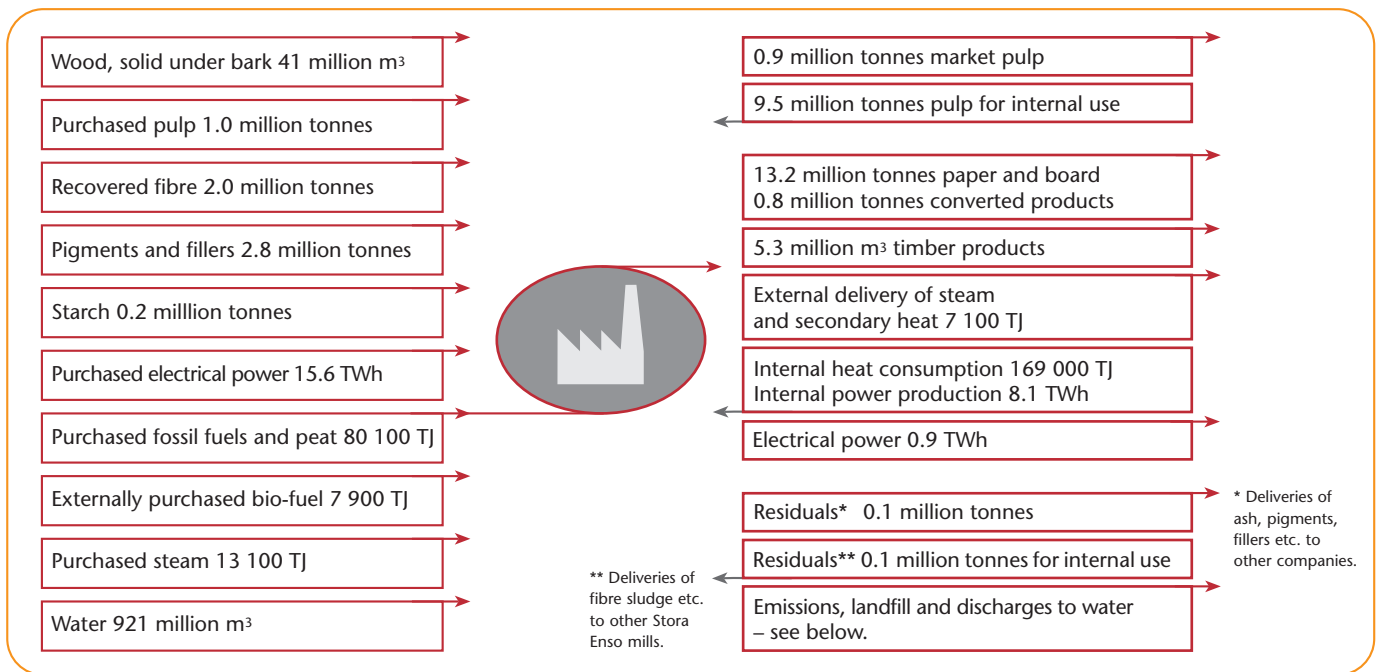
Wood, solid under bark 41 million $m^3$

Purchased pulp 1.0 million tonnes

Recovered fibre 2.0 million tonnes

Pigments and fillers 2.8 million tonnes

Starch 0.2 milllion tonnes

Purchased electrical power 15.6 TWh

Purchased fossil fuels and peat 80 100 TJ

Externally purchased bio-fuel 7 900 TJ

Purchased steam 13 100 TJ

Water 921 million $m^3$

0.9 million tonnes market pulp

9.5 million tonnes pulp for internal use

13.2 million tonnes paper and board
0.8 million tonnes converted products

5.3 million $m^3$ timber products

External delivery of steam and secondary heat 7 100 TJ

Internal heat consumption 169 000 TJ
Internal power production 8.1 TWh

Electrical power 0.9 TWh

Residuals* 0.1 million tonnes

Residuals** 0.1 million tonnes for internal use

Emissions, landfill and discharges to water – see below.

* Deliveries of ash, pigments, fillers etc. to other companies.

** Deliveries of fibre sludge etc. to other Stora Enso mills.